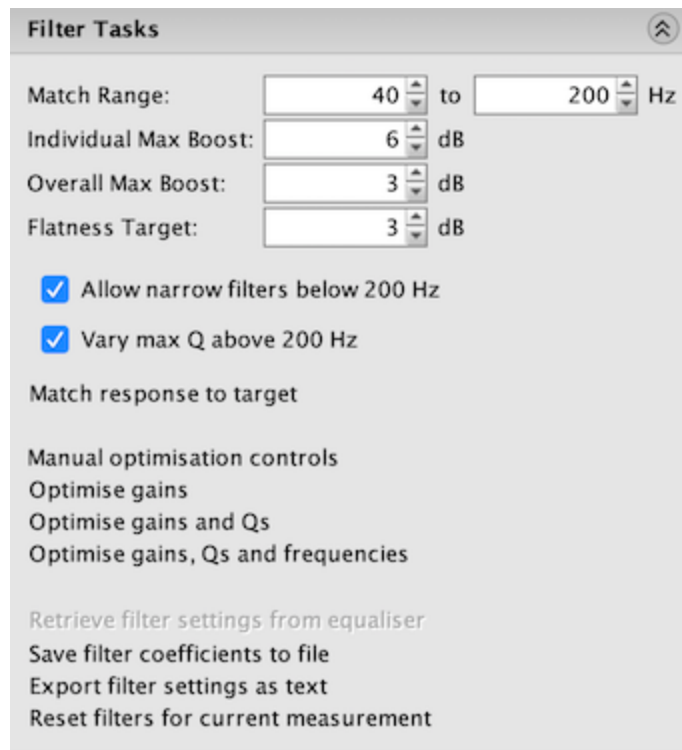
Filter Tasks

Match Range: 40 to 200 Hz
Individual Max Boost: 6 dB
Overall Max Boost: 3 dB
Flatness Target: 3 dB

Allow narrow filters below 200 Hz

Vary max Q above 200 Hz

Match response to target

Manual optimisation controls
Optimise gains
Optimise gains and Qs
Optimise gains, Qs and frequencies

Retrieve filter settings from equaliser
Save filter coefficients to file
Export filter settings as text
Reset filters for current measurement